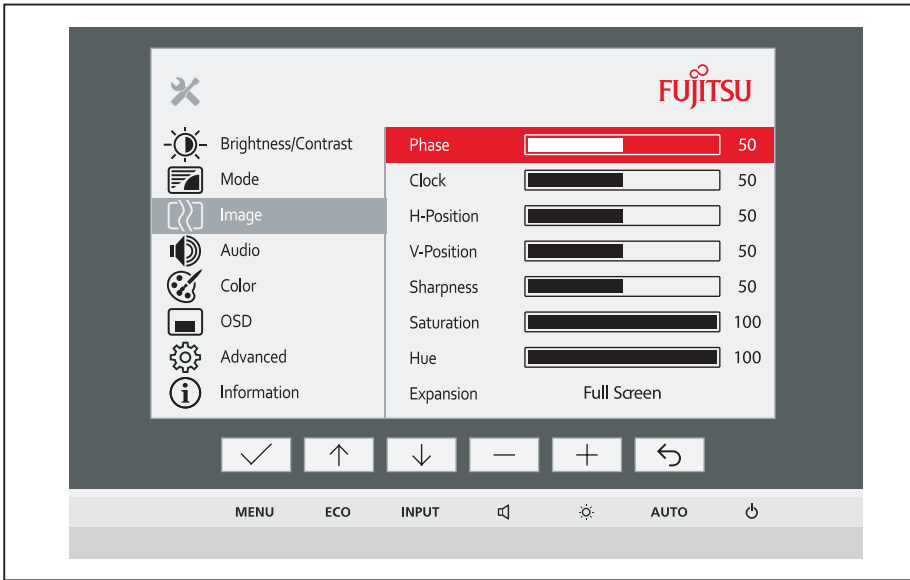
FUJITSU

Brightness/Contrast
Mode
Image
Audio
Color
OSD
Advanced
Information

Phase 50
Clock 50
H-Position 50
V-Position 50
Sharpness 50
Saturation 100
Hue 100
Expansion Full Screen

MENU ECO INPUT AUTO